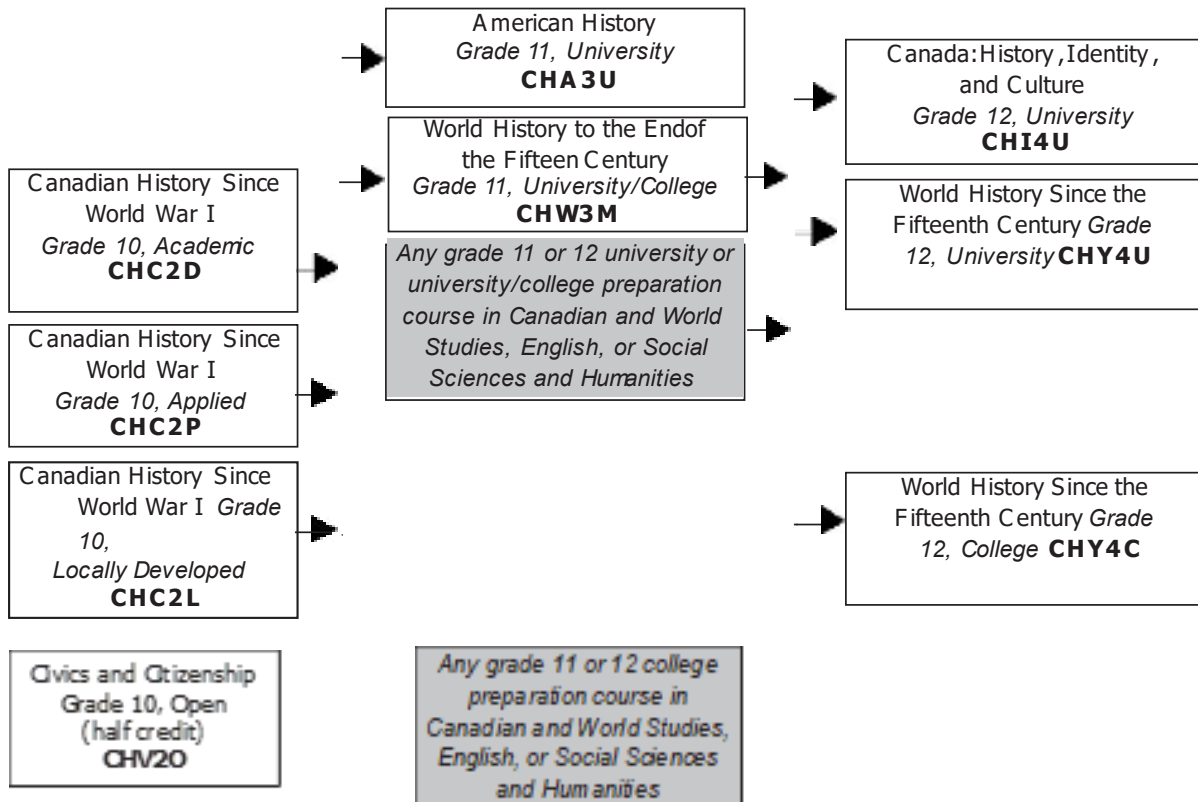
Canadian History Since World War I
Grade 10, Academic
CHC2D

Canadian History Since World War I
Grade 10, Applied
CHC2P

Canadian History Since World War I Grade 10,
Locally Developed
CHC2L

Civics and Citizenship
Grade 10, Open
(half credit)
CHV2O

American History
Grade 11, University
CHA3U

World History to the Endof the Fifteen Century
Grade 11, University/College
CHW3M

Any grade 11 or 12 university or university/college preparation course in Canadian and World Studies, English, or Social Sciences and Humanities

Any grade 11 or 12 college preparation course in Canadian and World Studies, English, or Social Sciences and Humanities

Canada:History,Identity, and Culture
Grade 12, University
CHI4U

World History Since the Fifteenth Century Grade 12, University CHY4U

World History Since the Fifteenth Century Grade 12, College CHY4C